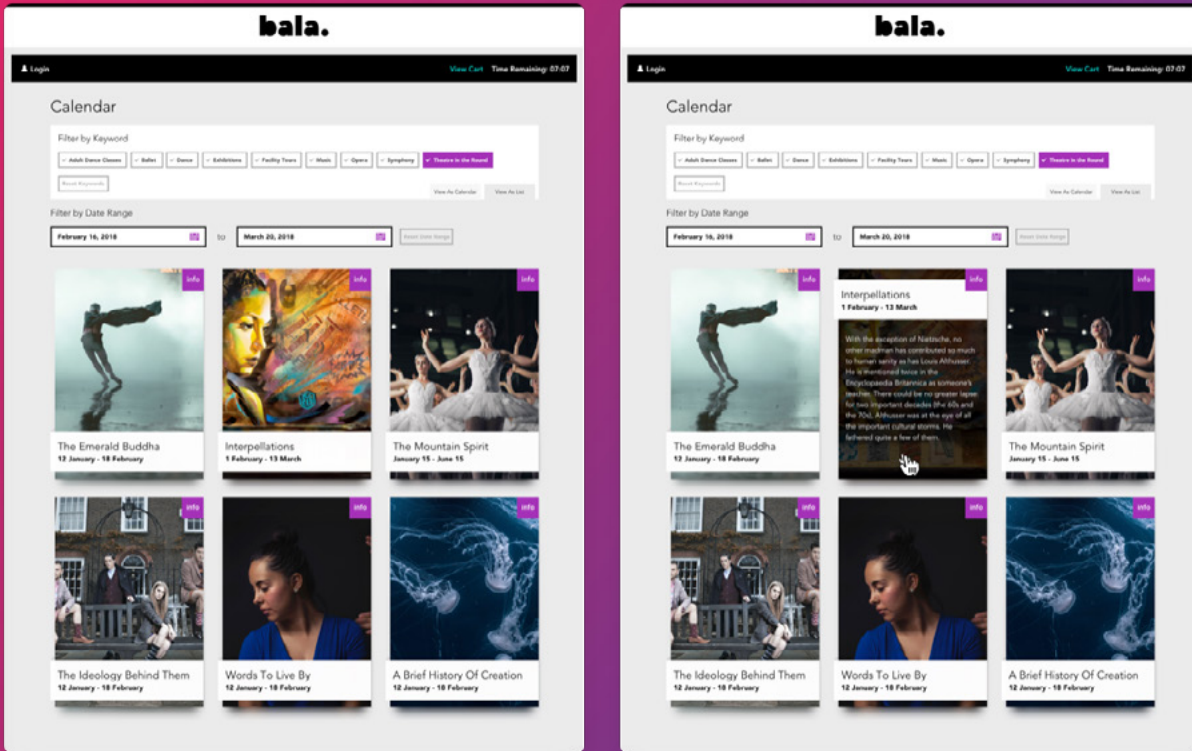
bala.

Login

View Cart Time Remaining: 07:07

Calendar

Filter by Keyword

Adult Dance Classes | Ballet | Dance | Exhibitions | Facility Tours | Music | Opera | Symphony | Theatre in the Round

Reset Keywords

View As Calendar | View As List

Filter by Date Range

February 16, 2018 to March 20, 2018 Reset Date Range

Info
The Emerald Buddha
12 January - 18 February

Info
Interpellations
1 February - 13 March

Info
The Mountain Spirit
January 15 - June 15

Info
The Ideology Behind Them
12 January - 18 February

Info
Words To Live By
12 January - 18 February

Info
A Brief History Of Creation
12 January - 18 February

bala.

Login

View Cart Time Remaining: 07:07

Calendar

Filter by Keyword

Adult Dance Classes | Ballet | Dance | Exhibitions | Facility Tours | Music | Opera | Symphony | Theatre in the Round

Reset Keywords

View As Calendar | View As List

Filter by Date Range

February 16, 2018 to March 20, 2018 Reset Date Range

Info
The Emerald Buddha
12 January - 18 February

Info
Interpellations
1 February - 13 March

With the exception of Nietzsche, no other madman has contributed so much to human sanity as has Louis Althusser. He is mentioned twice in the Encyclopaedia Britannica as someone's teacher. There could be no greater lapse for two important decades (the 60s and the 70s), Althusser was at the eye of all the important cultural storms. He fathered quite a few of them.

Info
The Mountain Spirit
January 15 - June 15

Info
The Ideology Behind Them
12 January - 18 February

Info
Words To Live By
12 January - 18 February

Info
A Brief History Of Creation
12 January - 18 February